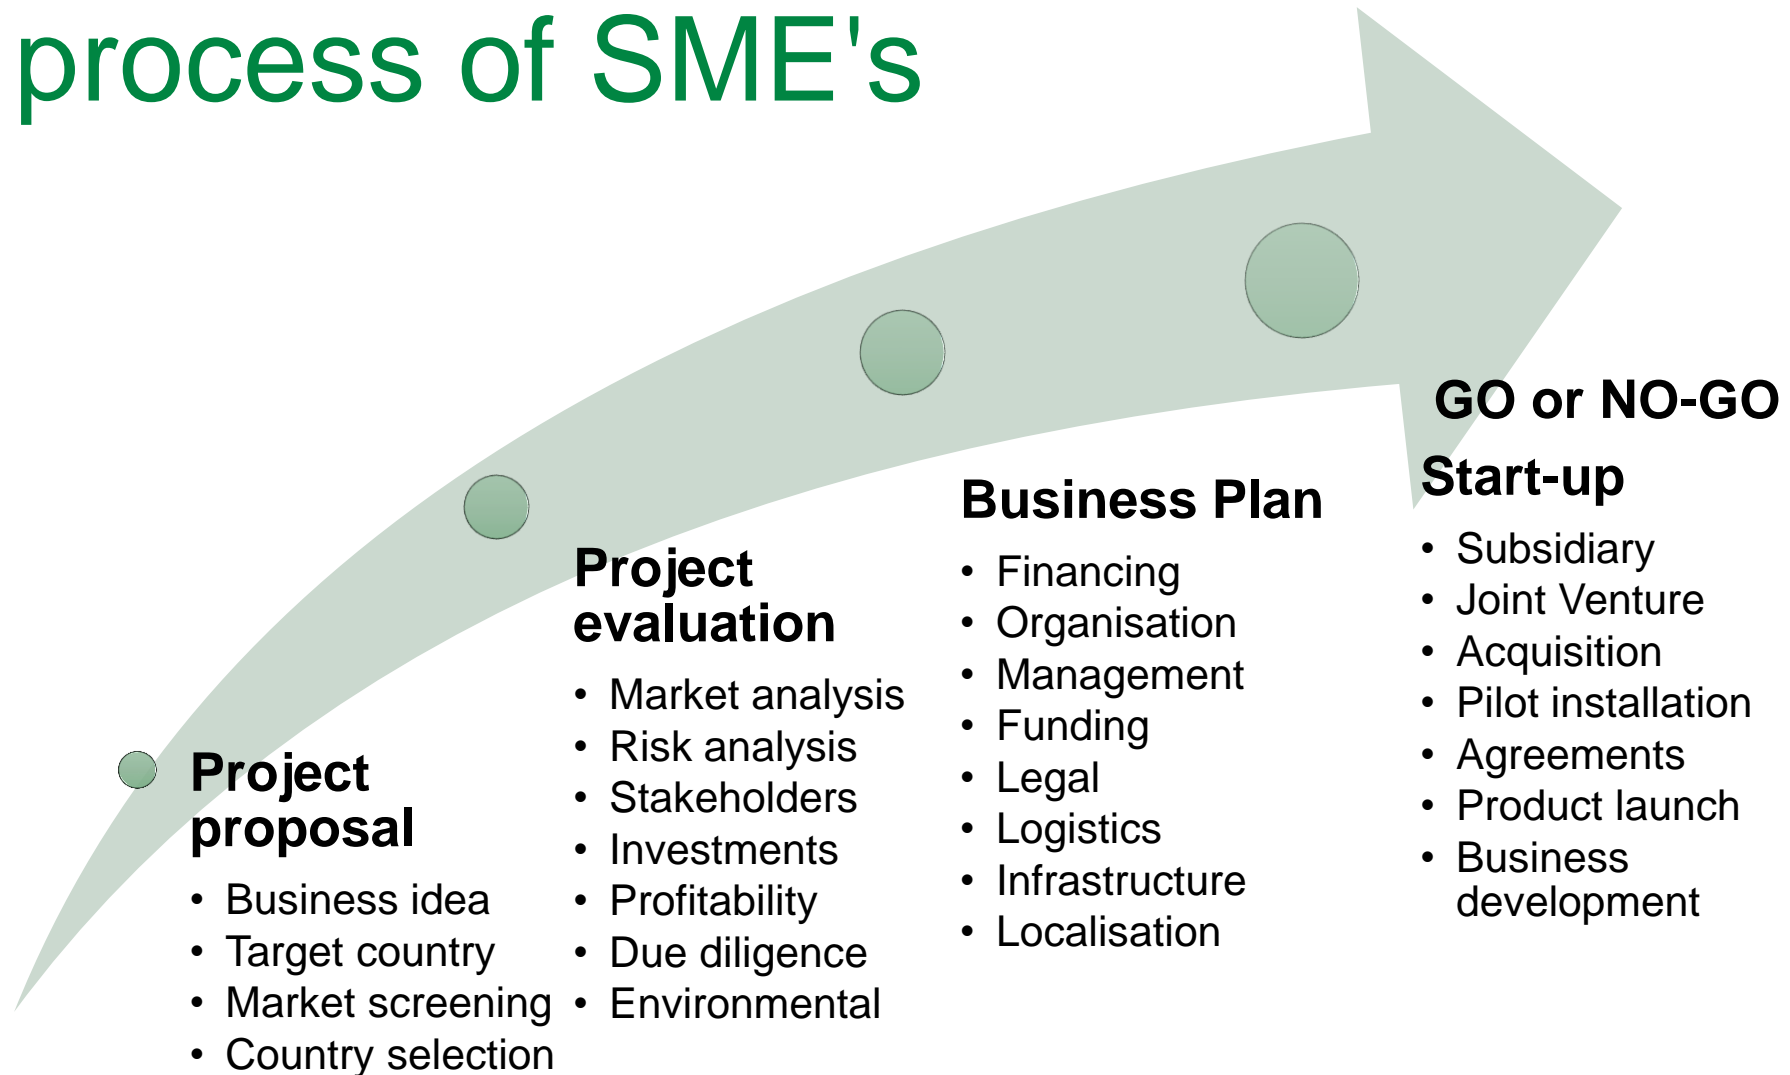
process of SME's

Project proposal
- Business idea
- Target country
- Market screening
- Country selection

Project evaluation
- Market analysis
- Risk analysis
- Stakeholders
- Investments
- Profitability
- Due diligence
- Environmental

Business Plan
- Financing
- Organisation
- Management
- Funding
- Legal
- Logistics
- Infrastructure
- Localisation

GO or NO-GO

Start-up
- Subsidiary
- Joint Venture
- Acquisition
- Pilot installation
- Agreements
- Product launch
- Business development